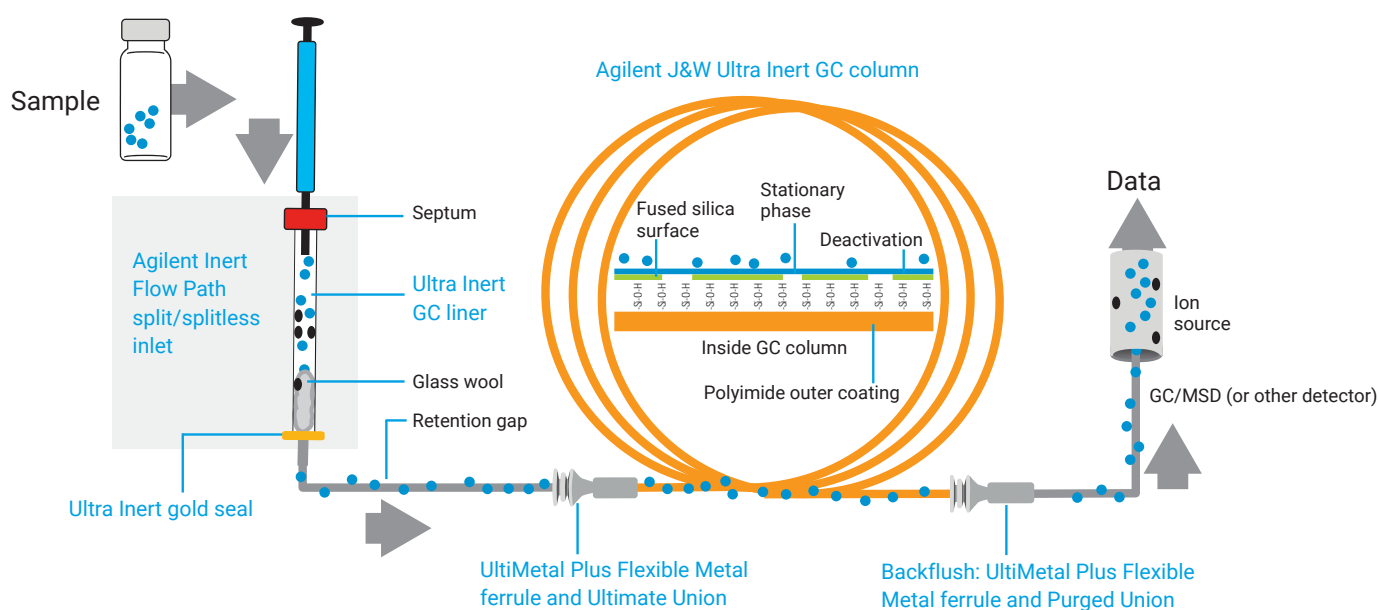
Sample

Agilent J&W Ultra Inert GC column

Data

Septum

Agilent Inert Flow Path split/splitless inlet

Ultra Inert GC liner

Glass wool

Retention gap

Ultra Inert gold seal

Fused silica surface

Stationary phase

Deactivation

-Si-O-H -Si-O-H -Si-O-H -Si-O-H -Si-O-H -Si-O-H -Si-O-H -Si-O-H -Si-O-H -Si-O-H -Si-O-H -Si-O-H -Si-O-H

Inside GC column

Polyimide outer coating

Ion source

GC/MSD (or other detector)

UltiMetal Plus Flexible Metal ferrule and Ultimate Union

Backflush: UltiMetal Plus Flexible Metal ferrule and Purged Union